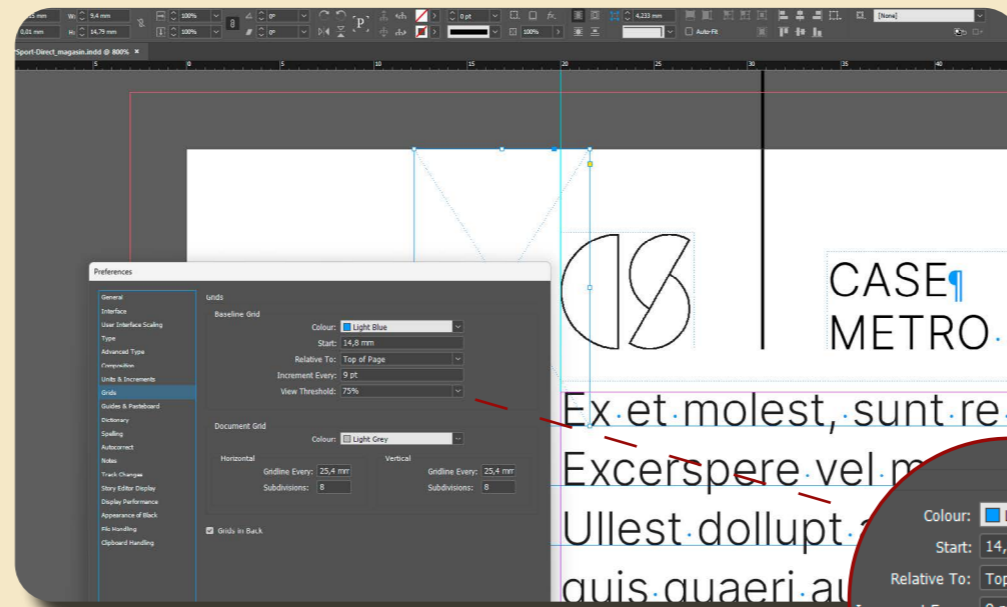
Sport-Direct_magasin.indd @ 800% ×

[None]

Auto-Fit

Preferences

General
Interface
User Interface Scaling
Type
Advanced Type
Composition
Units & Increments
Grids
Guides & Pasteboard
Dictionary
Spelling
Autocorrect
Notes
Track Changes
Story Editor Display
Display Performance
Appearance of Black
File Handling
Clipboard Handling

Grids

Baseline Grid

Colour: Light Blue
Start: 14,8 mm
Relative To: Top of Page
Increment Every: 9 pt
View Threshold: 75%

Document Grid

Colour: Light Grey

Horizontal
Gridline Every: 25,4 mm
Subdivisions: 8

Vertical
Gridline Every: 25,4 mm
Subdivisions: 8

Grids in Back

CASE¶
METRO

Ex et molest, sunt re
Excerspere vel m
Ullest dollupt a
quis quaeri au

Colour:
Start: 14,
Relative To: Top